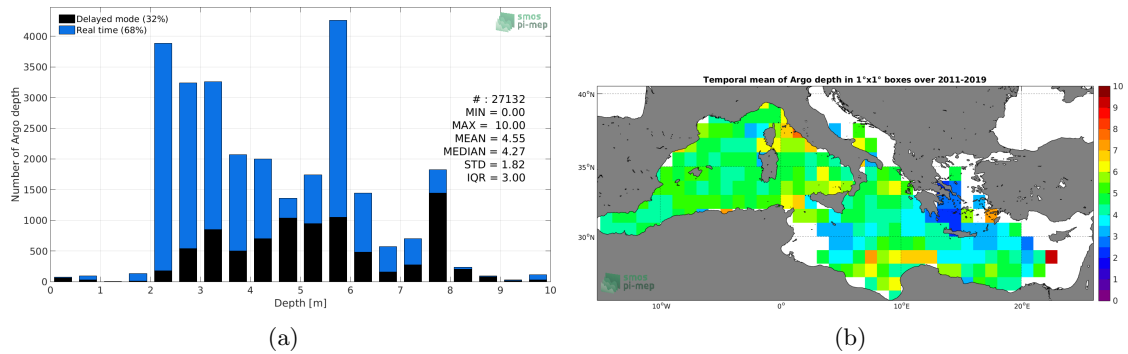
Delayed mode (32%)
Real time (68%)

smos pi-mep

4000
3500
3000
2500
2000
1500
1000
500
0

Number of Argo depth

# : 27132
MIN = 0.00
MAX = 10.00
MEAN = 4.55
MEDIAN = 4.27
STD = 1.82
IQR = 3.00

0 1 2 3 4 5 6 7 8 9 10
Depth [m]

(a)

Temporal mean of Argo depth in 1°x1° boxes over 2011-2019

40°N
35°N
30°N

10°W 0° 10°E 20°E

smos pi-mep

10
9
8
7
6
5
4
3
2
1
0

(b)